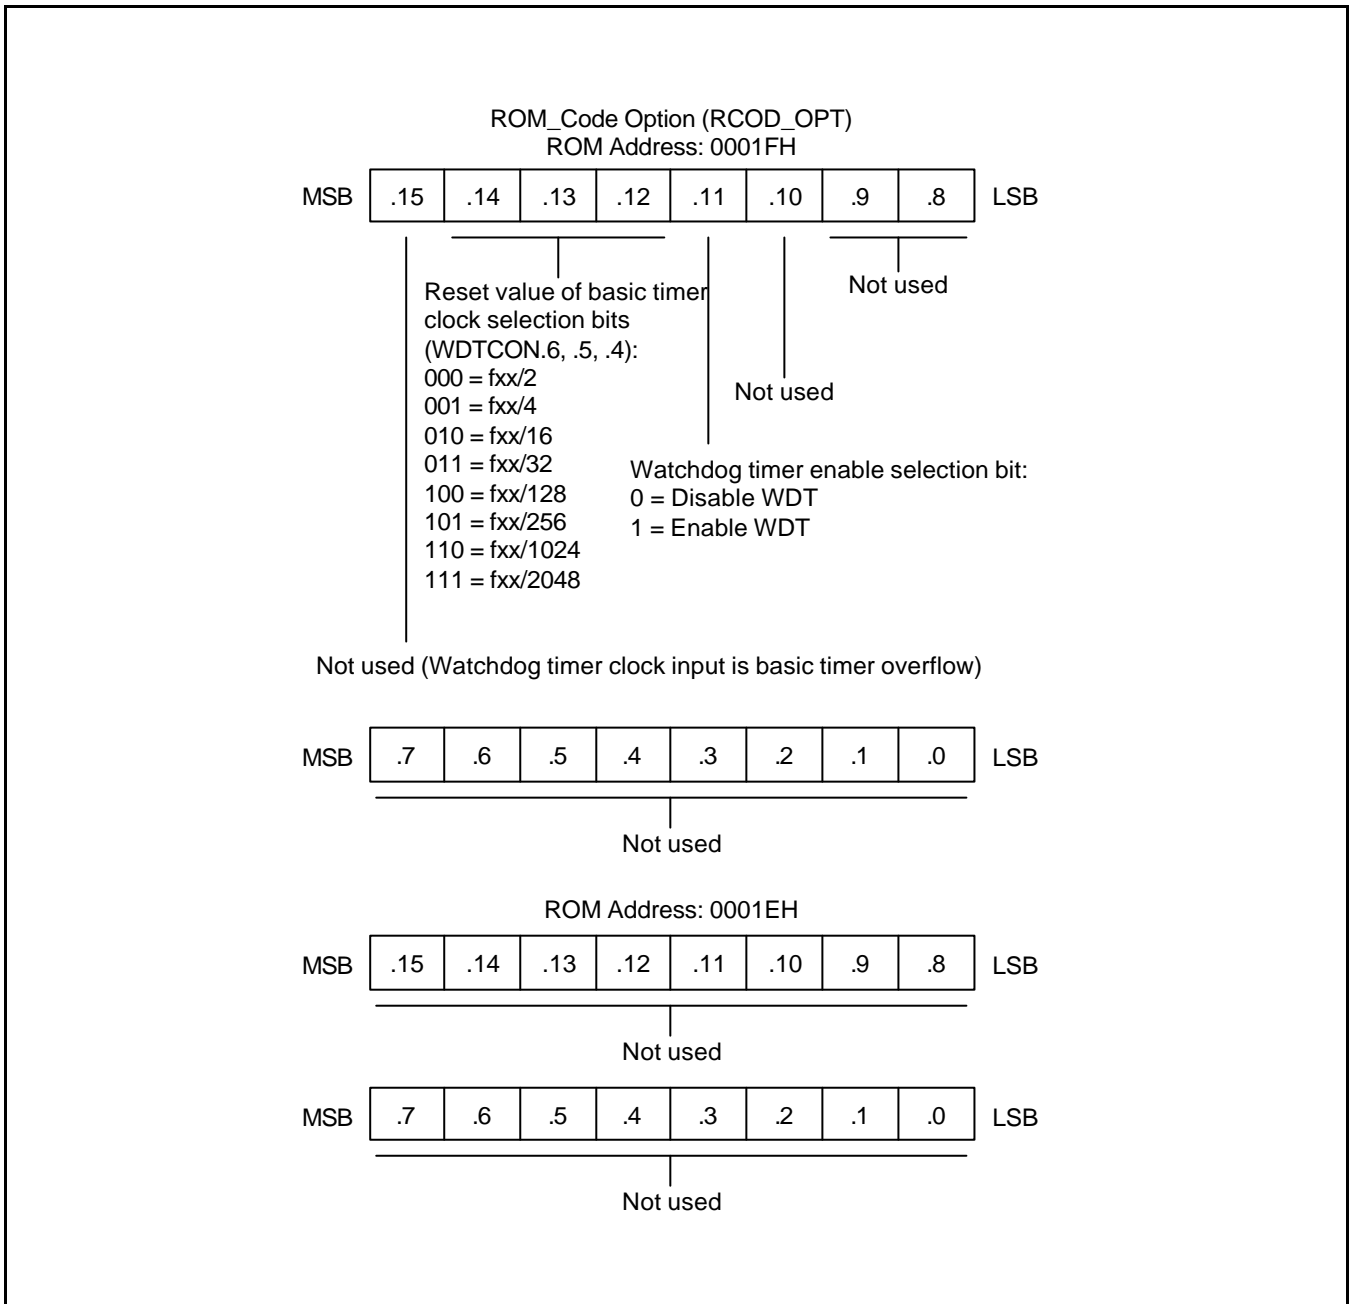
ROM_Code Option (RCOD_OPT)
ROM Address: 0001FH

| MSB | .15 | .14 | .13 | .12 | .11 | .10 | .9 | .8 | LSB |
|---|---|---|---|---|---|---|---|---|---|

Not used

Reset value of basic timer clock selection bits (WDTCON.6, .5, .4):
000 = fxx/2
001 = fxx/4
010 = fxx/16
011 = fxx/32
100 = fxx/128
101 = fxx/256
110 = fxx/1024
111 = fxx/2048

Not used

Watchdog timer enable selection bit:
0 = Disable WDT
1 = Enable WDT

Not used (Watchdog timer clock input is basic timer overflow)

| MSB | .7 | .6 | .5 | .4 | .3 | .2 | .1 | .0 | LSB |
|---|---|---|---|---|---|---|---|---|---|

Not used

ROM Address: 0001EH

| MSB | .15 | .14 | .13 | .12 | .11 | .10 | .9 | .8 | LSB |
|---|---|---|---|---|---|---|---|---|---|

Not used

| MSB | .7 | .6 | .5 | .4 | .3 | .2 | .1 | .0 | LSB |
|---|---|---|---|---|---|---|---|---|---|

Not used